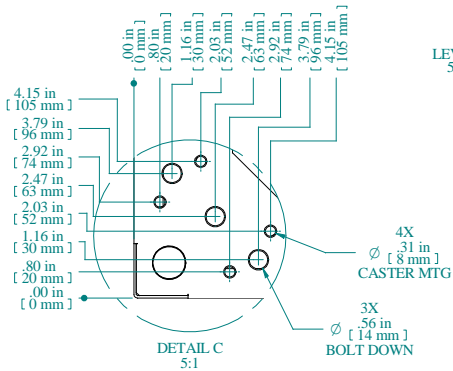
.00 in
[ 0 mm ]
.80 in
[ 20 mm ]
1.16 in
[ 30 mm ]
2.03 in
[ 52 mm ]
2.47 in
[ 63 mm ]
2.92 in
[ 74 mm ]
3.79 in
[ 96 mm ]
4.15 in
[ 105 mm ]

LE
5

4.15 in
[ 105 mm ]
3.79 in
[ 96 mm ]
2.92 in
[ 74 mm ]
2.47 in
[ 63 mm ]
2.03 in
[ 52 mm ]
1.16 in
[ 30 mm ]
.80 in
[ 20 mm ]
.00 in
[ 0 mm ]

4X
Ø .31 in
[ 8 mm ]
CASTER MTG

3X
Ø .56 in
[ 14 mm ]
BOLT DOWN

DETAIL C
5:1